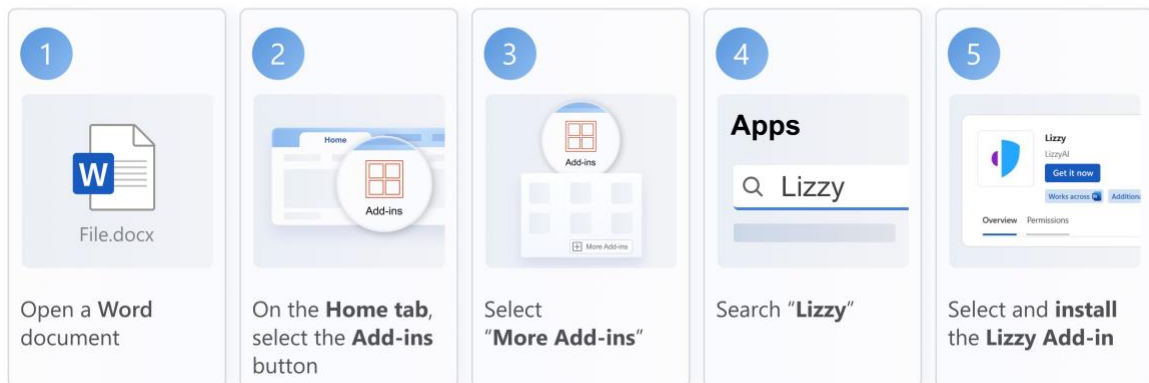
1

W

File.docx

Open a **Word** document

2

Home

Add-ins

On the **Home tab**, select the **Add-ins** button

3

Add-ins

More Add-ins

Select "**More Add-ins**"

4

Apps

Lizzy

Search "**Lizzy**"

5

Lizzy

LizzyAI

Get it now

Works across

Additiona

Overview Permissions

Select and **install** the **Lizzy Add-in**